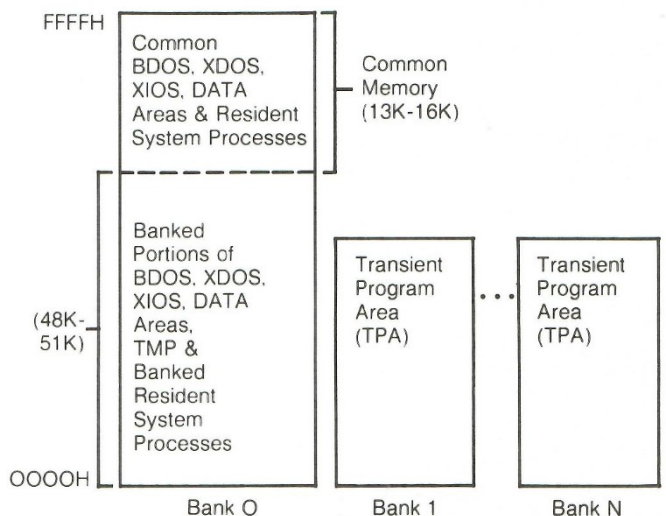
FFFFH

Common BDOS, XDOS, XIOS, DATA Areas & Resident System Processes

Common Memory (13K-16K)

(48K-51K)

Banked Portions of BDOS, XDOS, XIOS, DATA Areas, TMP & Banked Resident System Processes

OOOOH

Transient Program Area (TPA)

Transient Program Area (TPA)

Bank O

Bank 1

Bank N